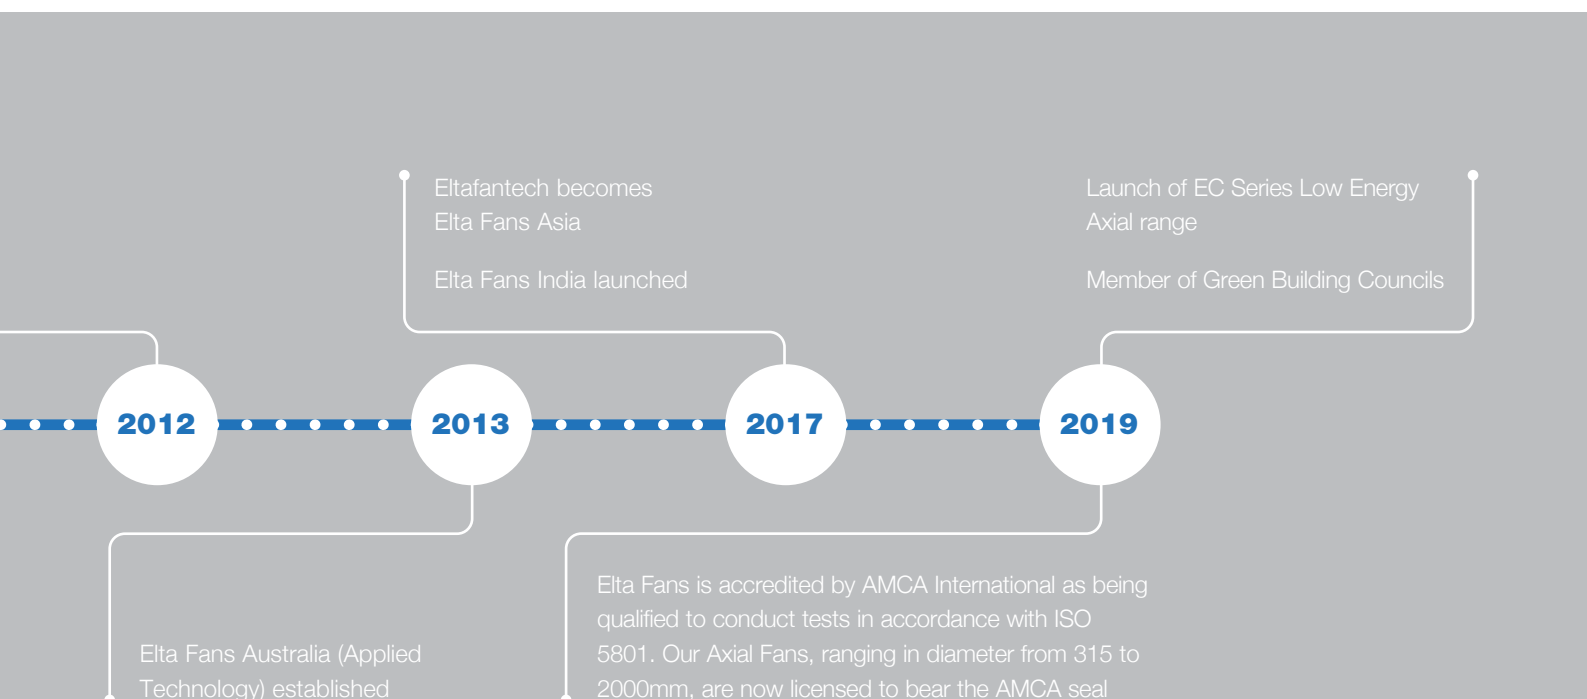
Eltafantech becomes Elta Fans Asia

Elta Fans India launched

Launch of EC Series Low Energy Axial range

Member of Green Building Councils

2012

2013

2017

2019

Elta Fans Australia (Applied Technology) established

Elta Fans is accredited by AMCA International as being qualified to conduct tests in accordance with ISO 5801. Our Axial Fans, ranging in diameter from 315 to 2000mm, are now licensed to bear the AMCA seal